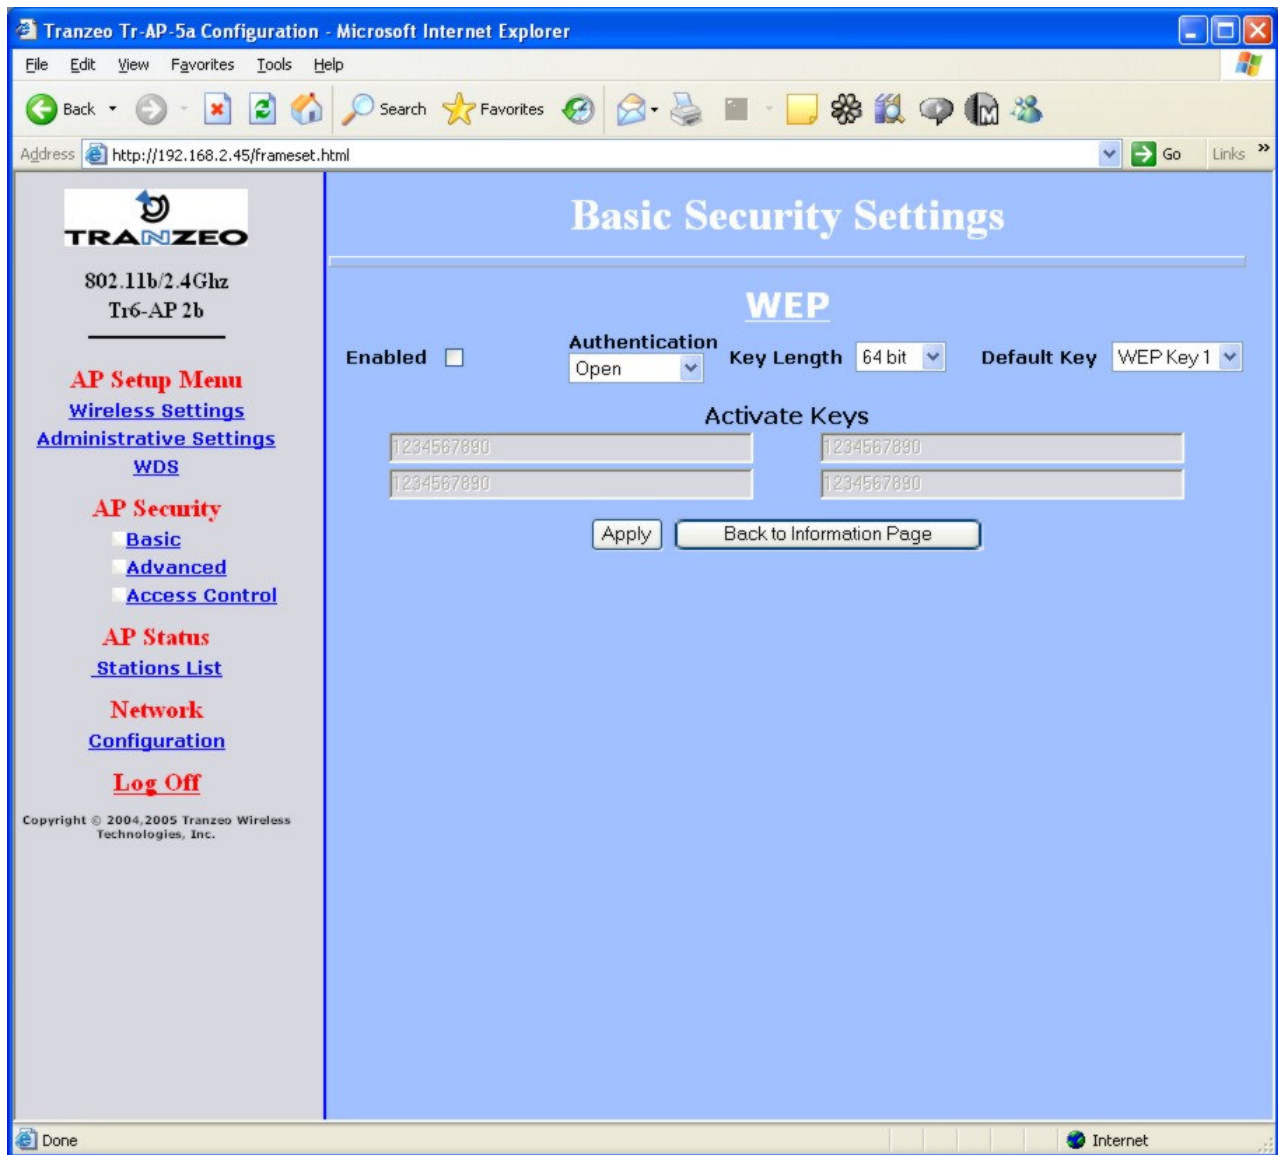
Tranzeo Tr-AP-5a Configuration - Microsoft Internet Explorer

File Edit View Favorites Tools Help

Back Search Favorites

Address http://192.168.2.45/frameset.html Go Links

TRANZEO

802.11b/2.4Ghz
Tr6-AP 2b

AP Setup Menu
Wireless Settings
Administrative Settings
WDS

AP Security
Basic
Advanced
Access Control

AP Status
Stations List

Network
Configuration

Log Off

Copyright © 2004,2005 Tranzeo Wireless Technologies, Inc.

Basic Security Settings

WEP

Enabled

Authentication
Open

Key Length 64 bit

Default Key WEP Key 1

Activate Keys

1234567890
1234567890
1234567890
1234567890

Apply Back to Information Page

Done Internet